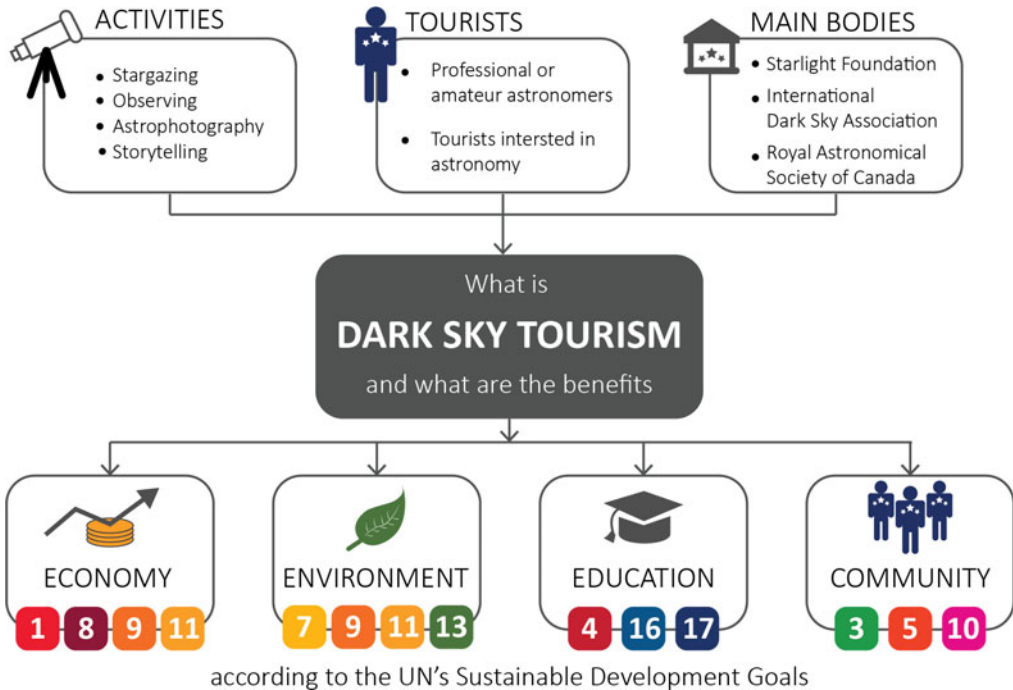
ACTIVITIES
- Stargazing
- Observing
- Astrophotography
- Storytelling

TOURISTS
- Professional or amateur astronomers
- Tourists intersted in astronomy

MAIN BODIES
- Starlight Foundation
- International Dark Sky Association
- Royal Astronomical Society of Canada

What is
DARK SKY TOURISM
and what are the benefits

ECONOMY
1 8 9 11

ENVIRONMENT
7 9 11 13

EDUCATION
4 16 17

COMMUNITY
3 5 10

according to the UN's Sustainable Development Goals